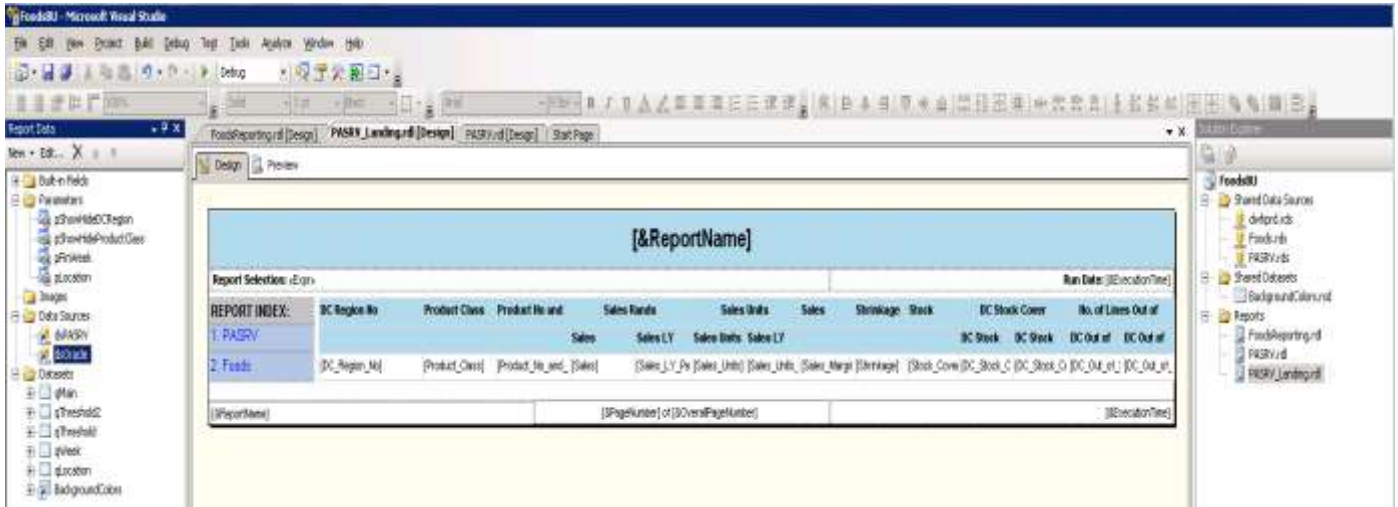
FoodsBU - Microsoft Visual Studio

File Edit View Project Build Debug Test Tools Analyze Window Help

Debug

Report Data

New ▾ Edit...

Built-in Fields
Parameters
pShowHideDCRegion
pShowHideProductClass
pFinWeek
pLocation
Images
Data Sources
dsPASRV
dsOracle
Datasets
qMain
qThreshold2
qThreshold
qWeek
qLocation
BackgroundColors

FoodsReporting.rdl [Design] | PASRV_Landing.rdl [Design] | PASRV.rdl [Design] | Start Page

Design | Preview

[&ReportName]

Report Selection: «Expr»

Run Date: [&ExecutionTime]

REPORT INDEX:
1. PASRV
2. Foods

| DC Region No | Product Class | Product No and | Sales Rands | | Sales Units | | Sales | Shrinkage | Stock | DC Stock Cover | | No. of Lines Out of | |
|---|---|---|---|---|---|---|---|---|---|---|---|---|---|
| | | | Sales | Sales LY | Sales Units | Sales LY | | | | DC Stock | DC Stock | DC Out of | DC Out of |
| [DC_Region_No] | [Product_Class] | [Product_No_and_ | [Sales] | [Sales_LY_Pe | [Sales_Units] | [Sales_Units_ | [Sales_Margi | [Shrinkage] | [Stock_Cove | [DC_Stock_C | [DC_Stock_C | [DC_Out_of_ | [DC_Out_of_ |

[&ReportName]

[&PageNumber] of [&OverallPageNumber]

[&ExecutionTime]

Solution Explorer

FoodsBU
Shared Data Sources
devprd.rds
Foods.rds
PASRV.rds
Shared Datasets
BackgroundColors.rsd
Reports
FoodsReporting.rdl
PASRV.rdl
PASRV_Landing.rdl